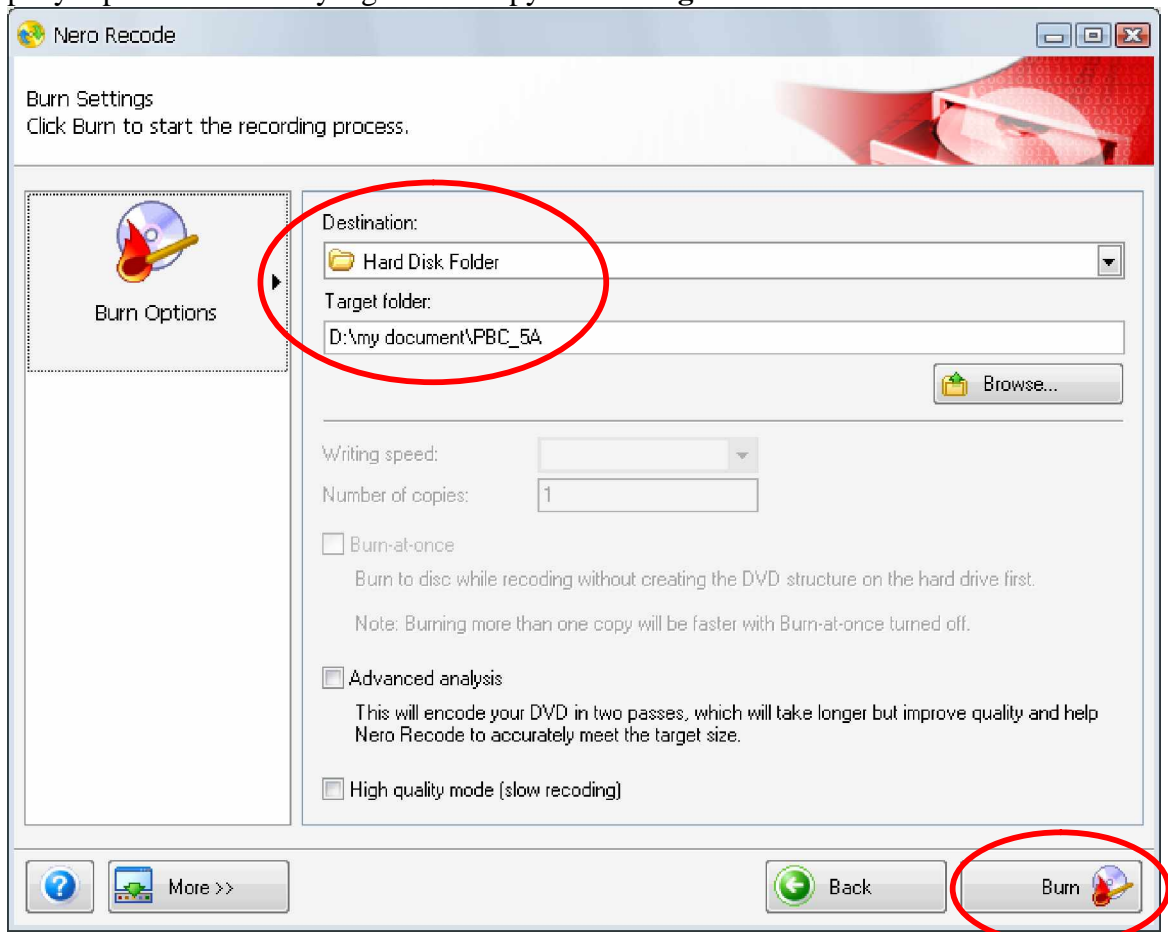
Nero Recode

Burn Settings
Click Burn to start the recording process.

Burn Options

Destination:
Hard Disk Folder
Target folder:
D:\my document\PBC_5A
Browse...

Writing speed:
Number of copies: 1

Burn-at-once
Burn to disc while recoding without creating the DVD structure on the hard drive first.

Note: Burning more than one copy will be faster with Burn-at-once turned off.

Advanced analysis
This will encode your DVD in two passes, which will take longer but improve quality and help Nero Recode to accurately meet the target size.

High quality mode (slow recoding)

More >>
Back
Burn